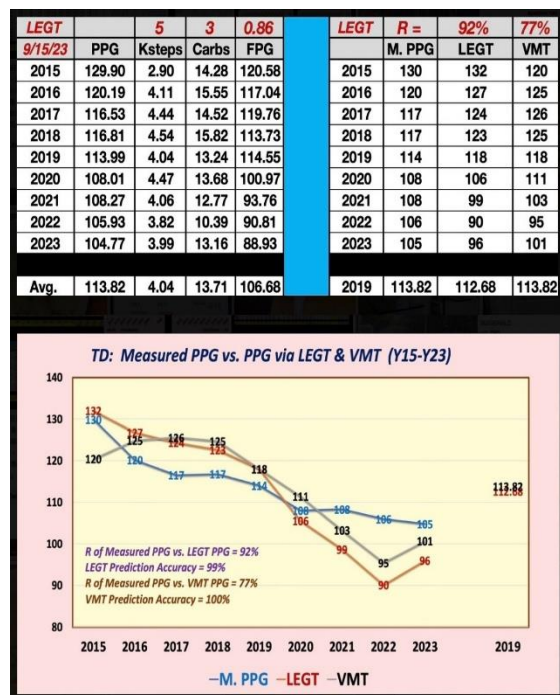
| LEGT | | 5 | 3 | 0.86 |
|---|---|---|---|---|
| 9/15/23 | PPG | Ksteps | Carbs | FPG |
| 2015 | 129.90 | 2.90 | 14.28 | 120.58 |
| 2016 | 120.19 | 4.11 | 15.55 | 117.04 |
| 2017 | 116.53 | 4.44 | 14.52 | 119.76 |
| 2018 | 116.81 | 4.54 | 15.82 | 113.73 |
| 2019 | 113.99 | 4.04 | 13.24 | 114.55 |
| 2020 | 108.01 | 4.47 | 13.68 | 100.97 |
| 2021 | 108.27 | 4.06 | 12.77 | 93.76 |
| 2022 | 105.93 | 3.82 | 10.39 | 90.81 |
| 2023 | 104.77 | 3.99 | 13.16 | 88.93 |
| Avg. | 113.82 | 4.04 | 13.71 | 106.68 |

| LEGT | R = | 92% | 77% |
|---|---|---|---|
| | M. PPG | LEGT | VMT |
| 2015 | 130 | 132 | 120 |
| 2016 | 120 | 127 | 125 |
| 2017 | 117 | 124 | 126 |
| 2018 | 117 | 123 | 125 |
| 2019 | 114 | 118 | 118 |
| 2020 | 108 | 106 | 111 |
| 2021 | 108 | 99 | 103 |
| 2022 | 106 | 90 | 95 |
| 2023 | 105 | 96 | 101 |
| 2019 | 113.82 | 112.68 | 113.82 |

TD: Measured PPG vs. PPG via LEGT & VMT (Y15-Y23)

140
130
120
110
100
90
80

132 130 127 125 120 120 126 124 117 125 123 117 118 114 111 108 106 108 103 99 106 95 90 105 101 96 113.82 112.68

R of Measured PPG vs. LEGT PPG = 92%
LEGT Prediction Accuracy = 99%
R of Measured PPG vs. VMT PPG = 77%
VMT Prediction Accuracy = 100%

2015 2016 2017 2018 2019 2020 2021 2022 2023 2019

—M. PPG —LEGT —VMT